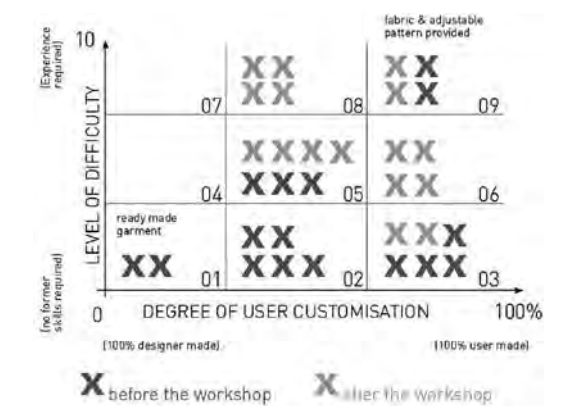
10

[Experience required]

LEVEL OF DIFFICULTY

[no former skills required]

fabric & adjustable pattern provided

X X
X X
07

X X
X X
08

X X
X X
09

X X X X
X X X
04

X X
X X
05

06

ready made garment

X X
01

X X
X X X
02

X X X
X X X
03

0

DEGREE OF USER CUSTOMISATION

100%

[100% designer made]

[100% user made]

X before the workshop

X after the workshop